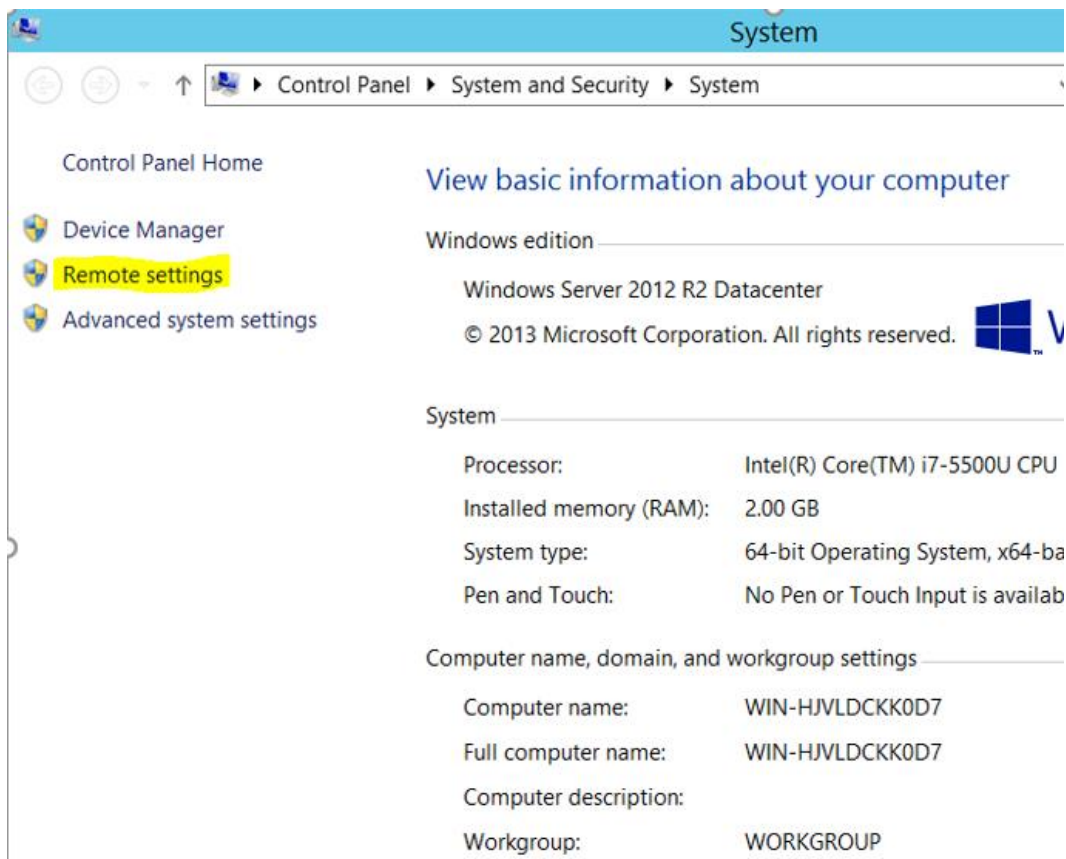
System

Control Panel ▸ System and Security ▸ System

Control Panel Home

Device Manager

Remote settings

Advanced system settings

View basic information about your computer

Windows edition

Windows Server 2012 R2 Datacenter

© 2013 Microsoft Corporation. All rights reserved.

System

| | |
|---|---|
| Processor: | Intel(R) Core(TM) i7-5500U CPU |
| Installed memory (RAM): | 2.00 GB |
| System type: | 64-bit Operating System, x64-ba |
| Pen and Touch: | No Pen or Touch Input is availab |

Computer name, domain, and workgroup settings

| | |
|---|---|
| Computer name: | WIN-HJVLDCKK0D7 |
| Full computer name: | WIN-HJVLDCKK0D7 |
| Computer description: | |
| Workgroup: | WORKGROUP |